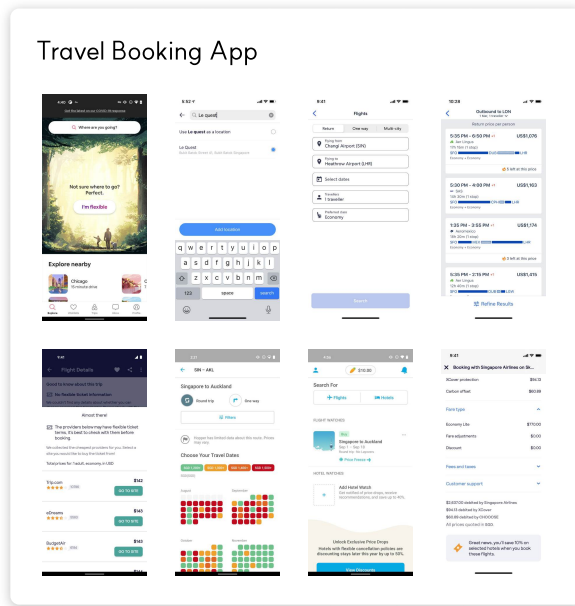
Travel Booking App

Where are you going?

Not sure where to go? Perfect.

I'm flexible

Explore nearby

Chicago

Le quest

Use Le quest as a location

Le Quest

Add location

q w e r t y u i o p
a s d f g h j k l
z x c v b n m
123 space search

8:41

Flights

Return One way Multi-city

Changi Airport (SIN)

Heathrow Airport (LHR)

Select dates

1 traveller

Economy

Search

Outbound to LON

Return price per person

5:35 PM – 6:50 PM US$1,076

3:30 PM – 6:30 PM US$1,561

5:35 PM – 6:50 PM US$1,174

5:35 PM – 2:15 PM US$1,686

Refine Results

Flight Details

About there!

Trip.com $142 GO TO SITE

eDreams $143 GO TO SITE

BudgetAir $143 GO TO SITE

SIN – AKL

Singapore to Auckland

Round trip One way

Filters

Choose Your Travel Dates

Search For

Flights Hotels

FLIGHT WATCHES

Singapore to Auckland

HOTEL WATCHES

Add Hotel Watch

Unlock Exclusive Price Drops

View Discounts

8:41

Booking with Singapore Airlines on Se

Fare type

Economy Lite $170.00

Fees and taxes

Customer support

Great news, you'll save 57% on selected hotels when you book these flights.